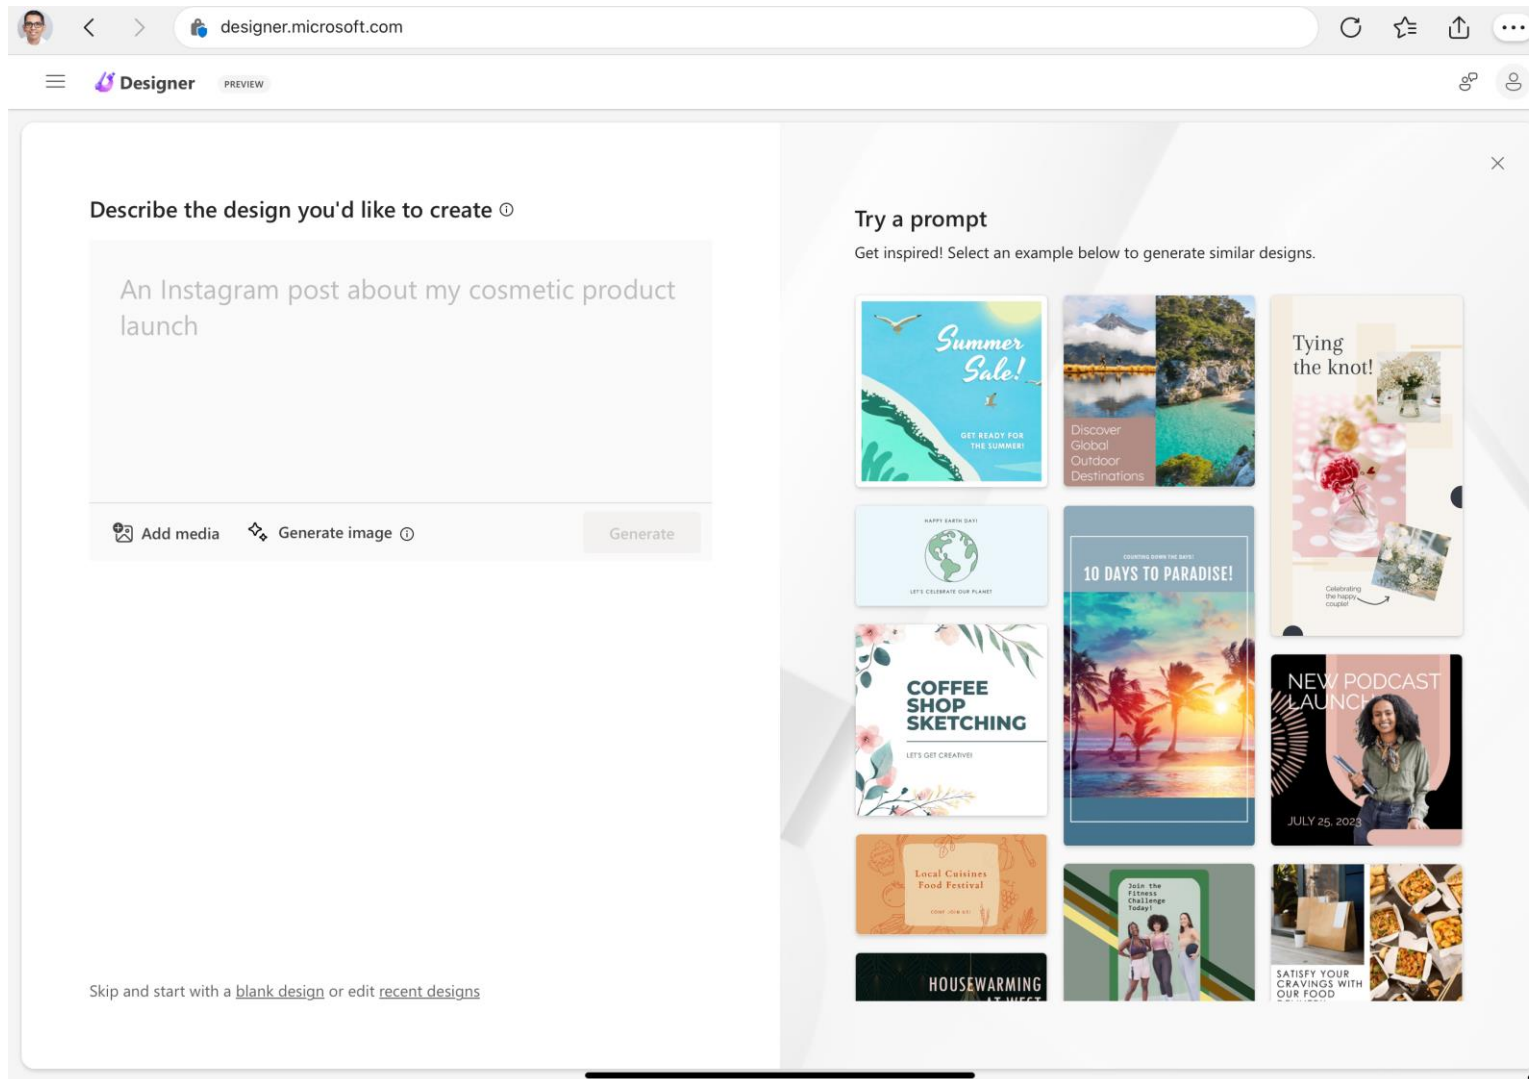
designer.microsoft.com

Designer PREVIEW

Describe the design you'd like to create ⓘ

An Instagram post about my cosmetic product launch

Add media

Generate image ⓘ

Generate

Skip and start with a blank design or edit recent designs

Try a prompt

Get inspired! Select an example below to generate similar designs.

Summer Sale!

GET READY FOR THE SUMMER!

Discover Global Outdoor Destinations

Tying the knot!

Celebrating the happy couple!

HAPPY EARTH DAY!

LET'S CELEBRATE OUR PLANET

COUNTING DOWN THE DAYS!

10 DAYS TO PARADISE!

COFFEE SHOP SKETCHING

LET'S GET CREATIVE!

NEW PODCAST LAUNCH

JULY 25, 2023

Local Cuisines Food Festival

COME JOIN US

Join the Fitness Challenge Today!

HOUSEWARMING

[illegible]

SATISFY YOUR CRAVINGS WITH OUR FOOD

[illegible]